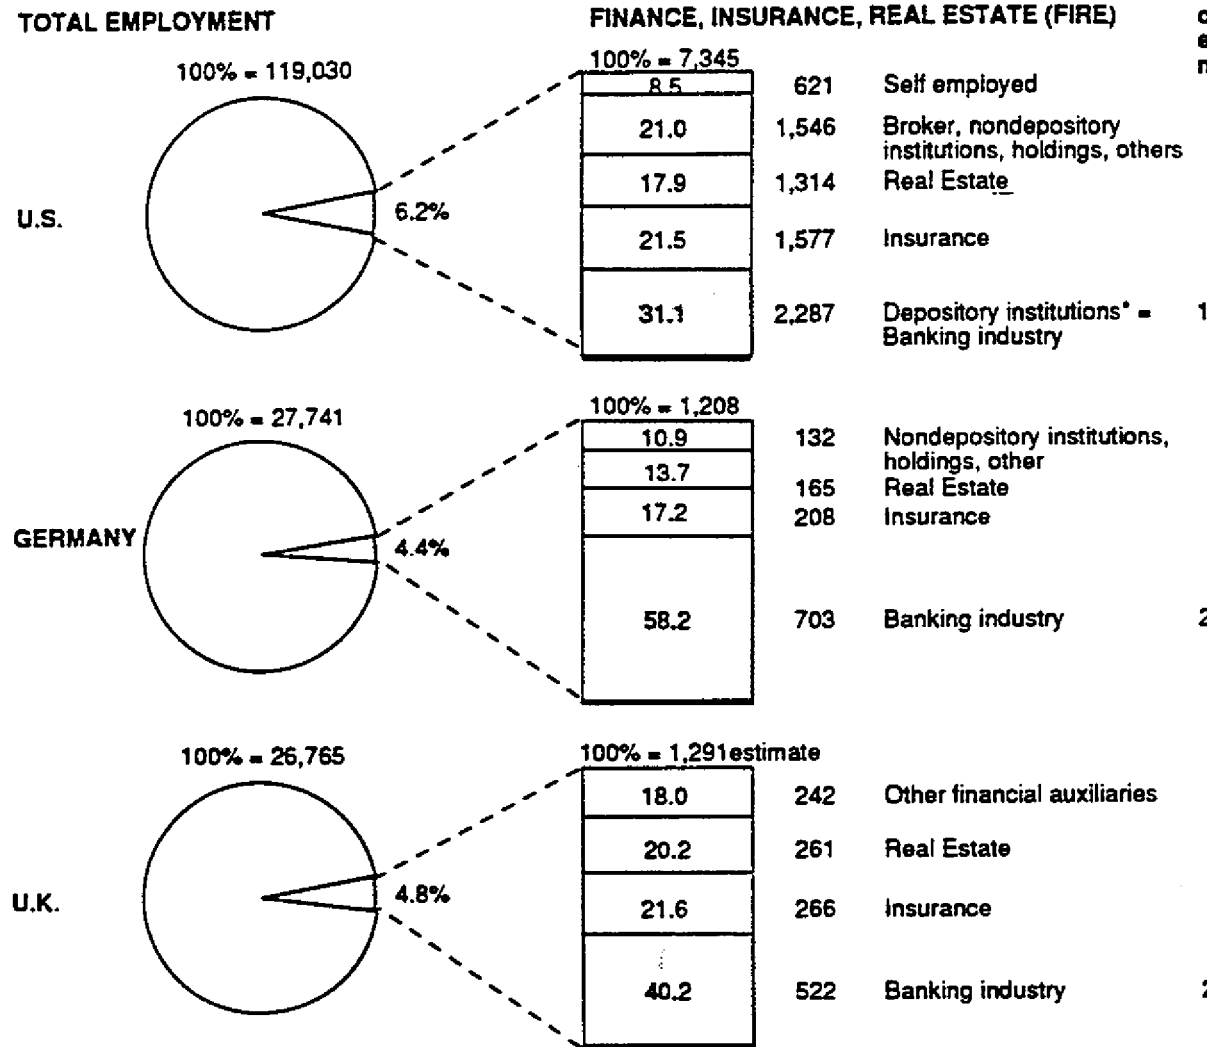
TOTAL EMPLOYMENT

FINANCE, INSURANCE, REAL ESTATE (FIRE)

c
e
n

U.S.

100% = 119,030

6.2%

100% = 7,345

| | | |
|---|---|---|
| 8.5 | 621 | Self employed |
| 21.0 | 1,546 | Broker, nondepository institutions, holdings, others |
| 17.9 | 1,314 | Real Estate |
| 21.5 | 1,577 | Insurance |
| 31.1 | 2,287 | Depository institutions* = Banking industry |

1

GERMANY

100% = 27,741

4.4%

100% = 1,208

| | | |
|---|---|---|
| 10.9 | 132 | Nondepository institutions, holdings, other |
| 13.7 | 165 | Real Estate |
| 17.2 | 208 | Insurance |
| 58.2 | 703 | Banking industry |

2

U.K.

100% = 26,765

4.8%

100% = 1,291estimate

| | | |
|---|---|---|
| 18.0 | 242 | Other financial auxiliaries |
| 20.2 | 261 | Real Estate |
| 21.6 | 266 | Insurance |
| 40.2 | 522 | Banking industry |

2